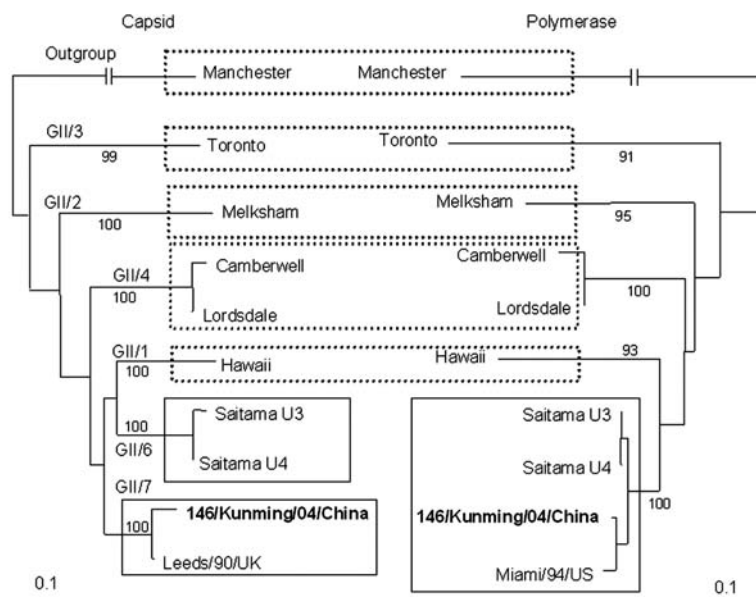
Capsid

Polymerase

Outgroup

Manchester

Manchester

GII/3

99

Toronto

Toronto

91

GII/2

100

Melksham

Melksham

95

GII/4

100

Camberwell

Lordsdale

Camberwell

Lordsdale

100

GII/1

100

Hawaii

Hawaii

93

100

GII/6

Saitama U3

Saitama U4

Saitama U3

Saitama U4

GII/7

100

**146/Kunming/04/China**

Leeds/90/UK

**146/Kunming/04/China**

100

Miami/94/US

0.1

0.1